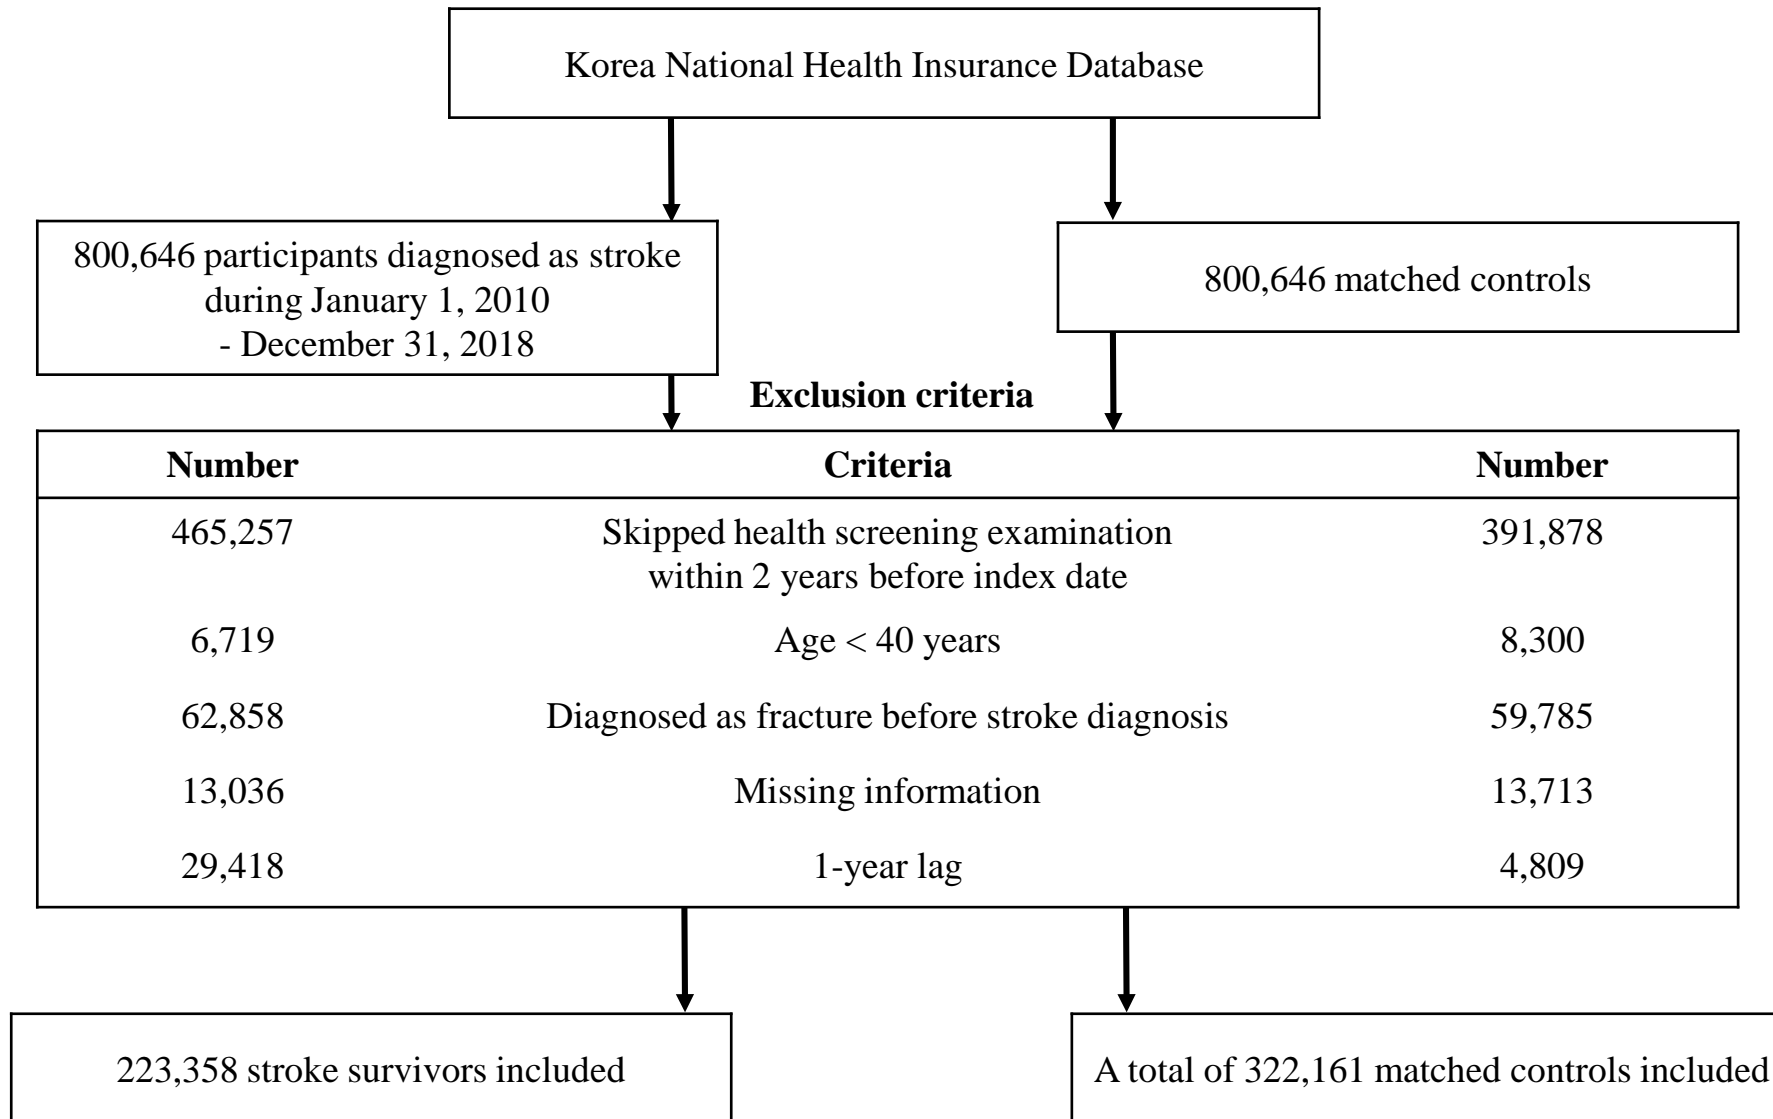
Korea National Health Insurance Database

800,646 participants diagnosed as stroke during January 1, 2010 - December 31, 2018

800,646 matched controls

**Exclusion criteria**

| Number | Criteria | Number |
|---|---|---|
| 465,257 | Skipped health screening examination within 2 years before index date | 391,878 |
| 6,719 | Age < 40 years | 8,300 |
| 62,858 | Diagnosed as fracture before stroke diagnosis | 59,785 |
| 13,036 | Missing information | 13,713 |
| 29,418 | 1-year lag | 4,809 |

223,358 stroke survivors included

A total of 322,161 matched controls included